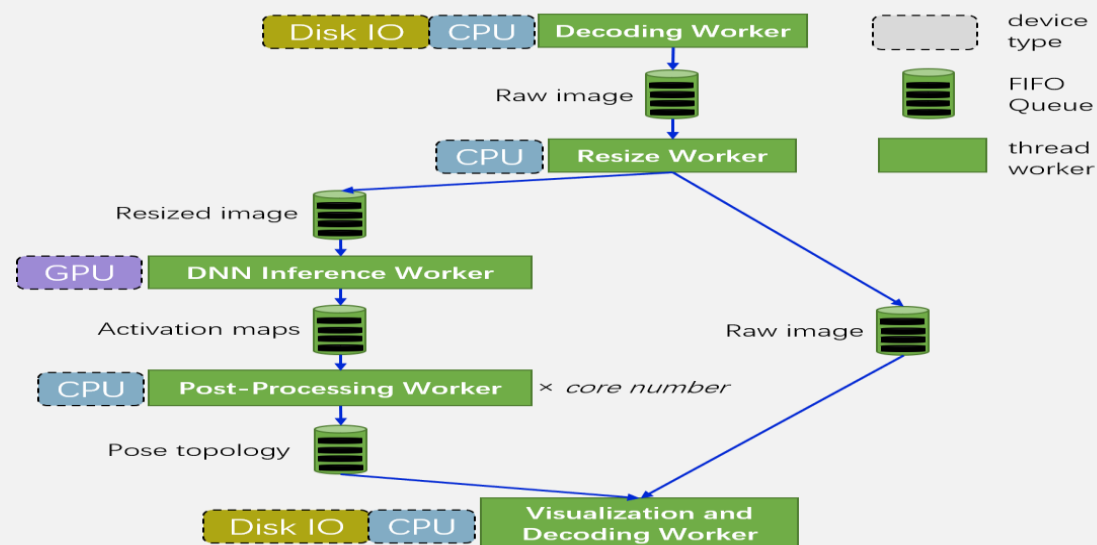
Disk IO CPU Decoding Worker

device type

FIFO Queue

thread worker

Raw image

CPU Resize Worker

Resized image

GPU DNN Inference Worker

Activation maps

Raw image

CPU Post-Processing Worker × core number

Pose topology

Disk IO CPU Visualization and Decoding Worker